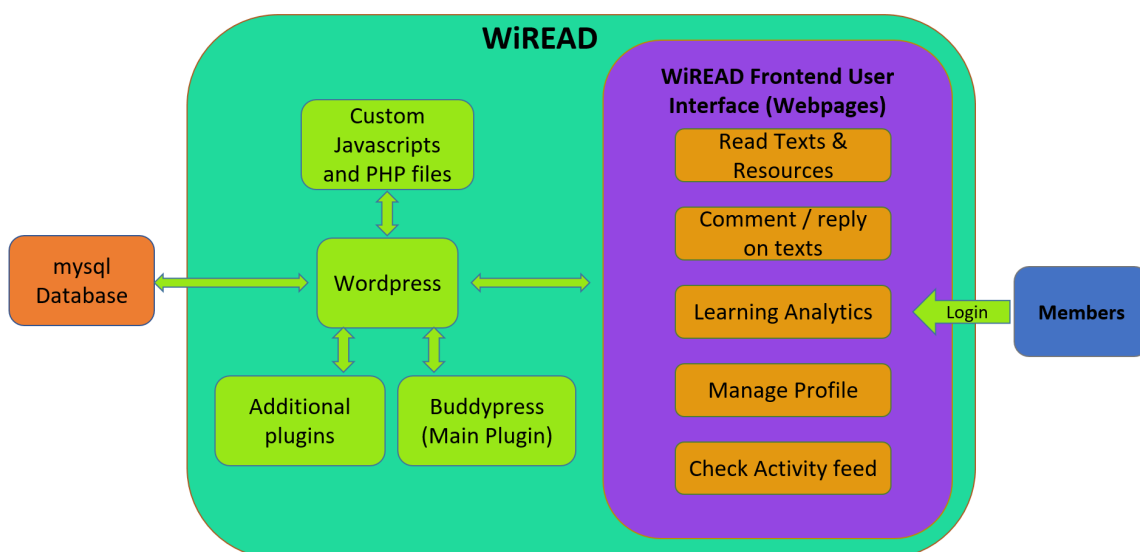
WiREAD

Custom Javascripts and PHP files

mysql Database

Wordpress

Additional plugins

Buddypress (Main Plugin)

WiREAD Frontend User Interface (Webpages)

Read Texts & Resources

Comment / reply on texts

Learning Analytics

Manage Profile

Check Activity feed

Login

Members